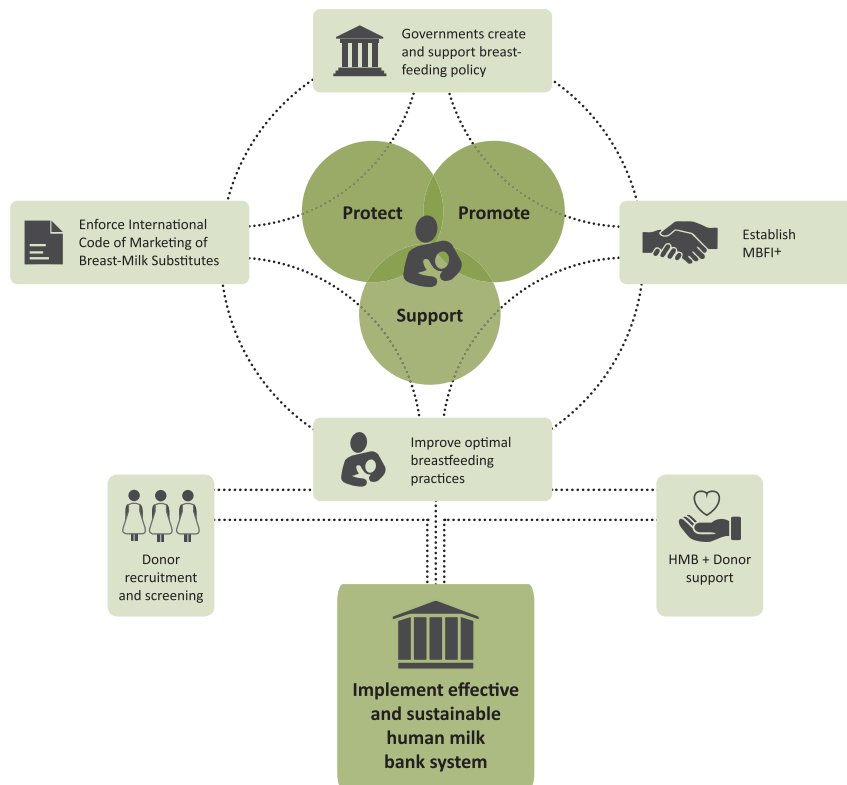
Governments create and support breastfeeding policy

Enforce International Code of Marketing of Breast-Milk Substitutes

Protect

Promote

Support

Establish MBFI+

Improve optimal breastfeeding practices

Donor recruitment and screening

HMB + Donor support

Implement effective and sustainable human milk bank system